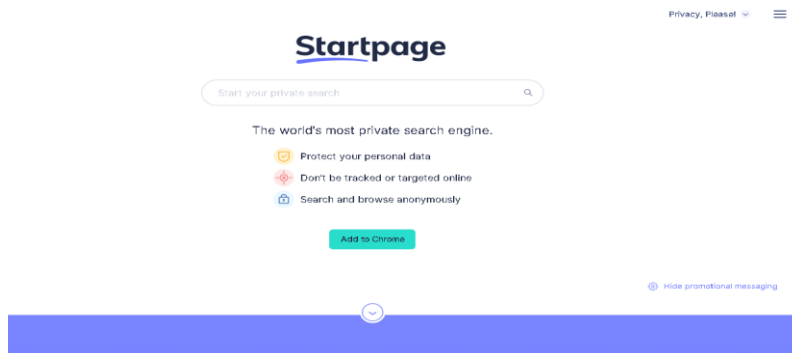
Privacy, Please!

Startpage

Start your private search

The world's most private search engine.

Protect your personal data

Don't be tracked or targeted online

Search and browse anonymously

Add to Chrome

Hide promotional messaging